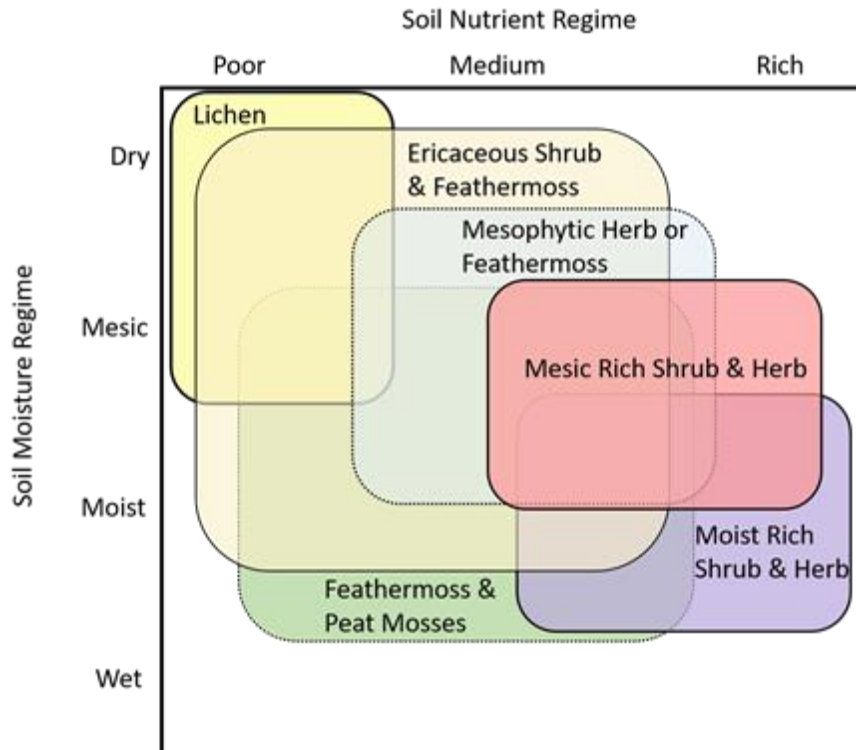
Soil Nutrient Regime

Poor
Medium
Rich

Soil Moisture Regime

Dry
Mesic
Moist
Wet

Lichen

Ericaceous Shrub & Feathermoss

Mesophytic Herb or Feathermoss

Mesic Rich Shrub & Herb

Moist Rich Shrub & Herb

Feathermoss & Peat Mosses